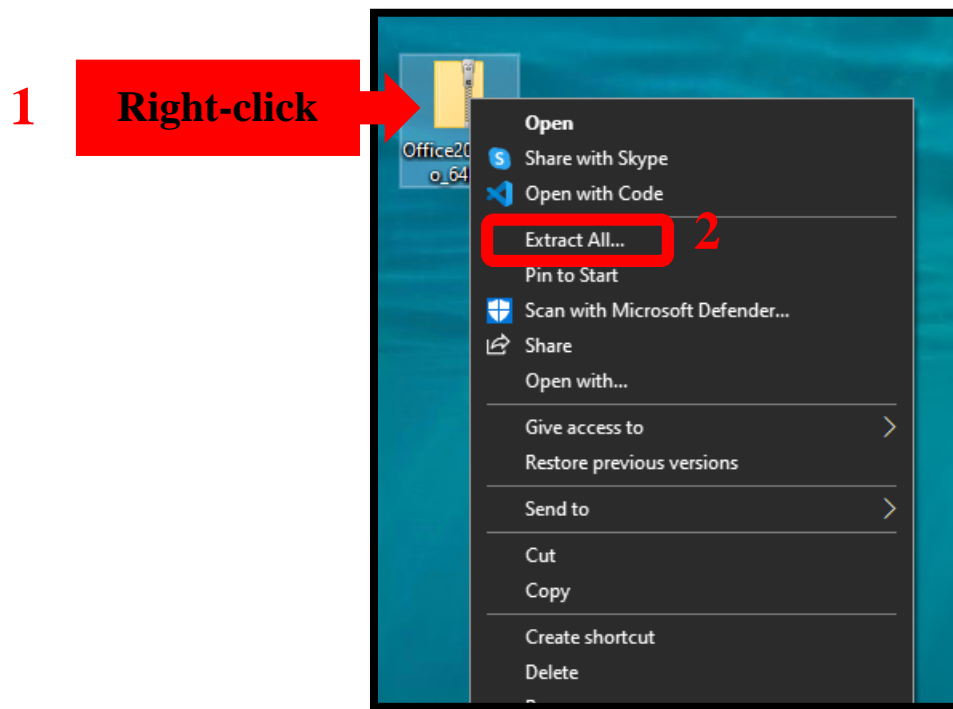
1

Right-click

Office20
o_64

Open
Share with Skype
Open with Code
Extract All...
2
Pin to Start
Scan with Microsoft Defender...
Share
Open with...
Give access to
Restore previous versions
Send to
Cut
Copy
Create shortcut
Delete
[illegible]